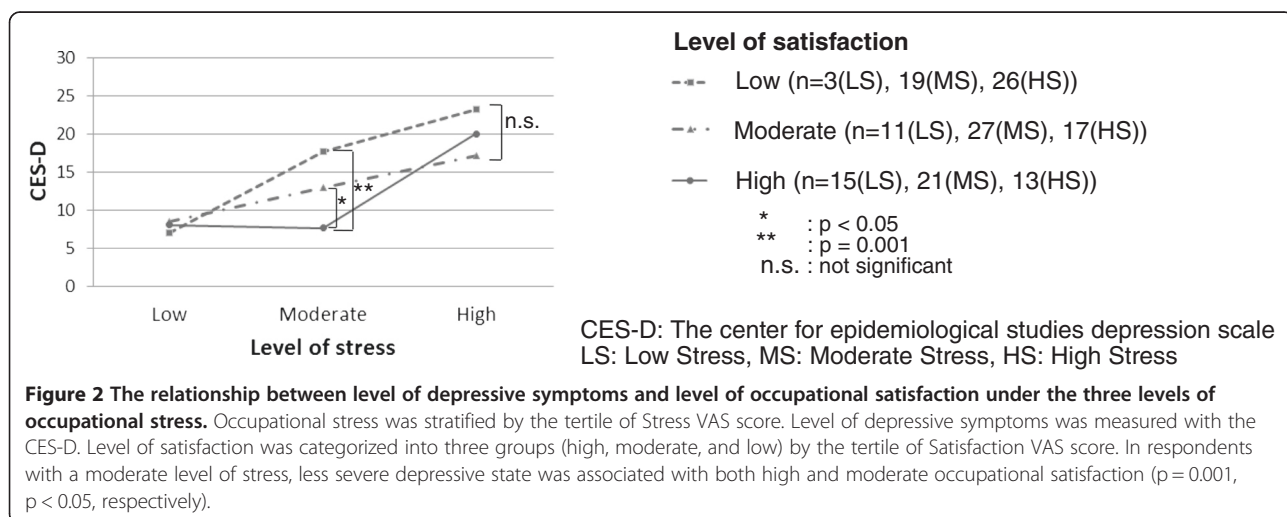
30
25
20
15
10
5
0
CES-D
Low
Moderate
High
Level of stress
n.s.
*
**

Level of satisfaction
Low (n=3(LS), 19(MS), 26(HS))
Moderate (n=11(LS), 27(MS), 17(HS))
High (n=15(LS), 21(MS), 13(HS))
* : p < 0.05
** : p = 0.001
n.s. : not significant

CES-D: The center for epidemiological studies depression scale
LS: Low Stress, MS: Moderate Stress, HS: High Stress

**Figure 2 The relationship between level of depressive symptoms and level of occupational satisfaction under the three levels of occupational stress.** Occupational stress was stratified by the tertile of Stress VAS score. Level of depressive symptoms was measured with the CES-D. Level of satisfaction was categorized into three groups (high, moderate, and low) by the tertile of Satisfaction VAS score. In respondents with a moderate level of stress, less severe depressive state was associated with both high and moderate occupational satisfaction (p = 0.001, p < 0.05, respectively).